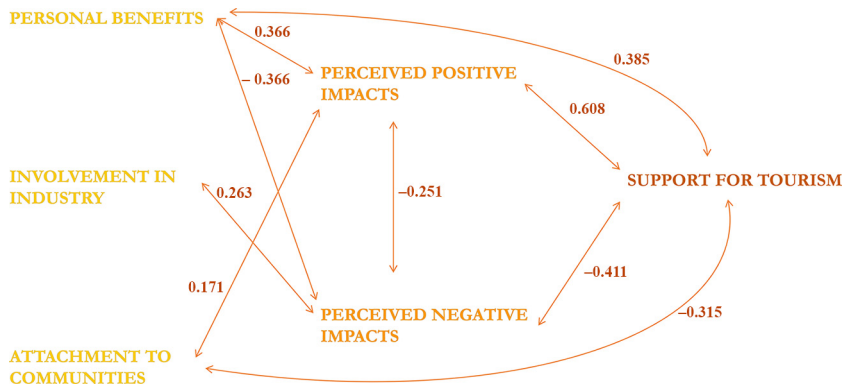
PERSONAL BENEFITS

0.366

– 0.366

PERCEIVED POSITIVE IMPACTS

0.385

0.608

INVOLVEMENT IN INDUSTRY

0.263

–0.251

SUPPORT FOR TOURISM

0.171

–0.411

PERCEIVED NEGATIVE IMPACTS

–0.315

ATTACHMENT TO COMMUNITIES